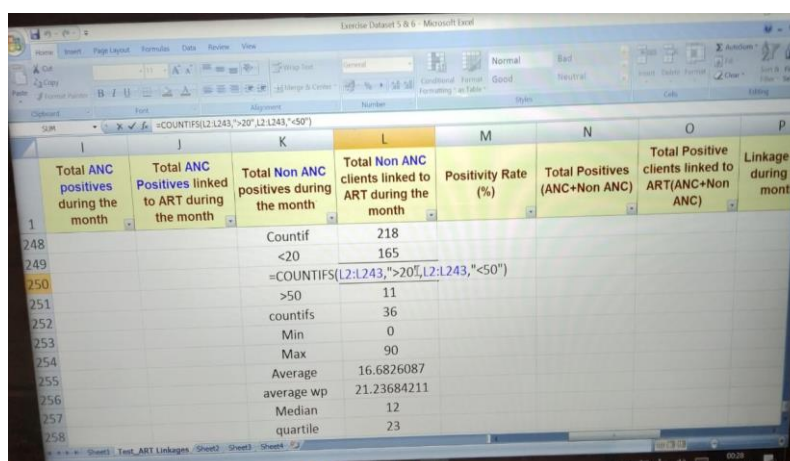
Exercise Dataset 5 & 6 - Microsoft Excel

Home Insert Page Layout Formulas Data Review View

Cut Copy Format Painter B I U Wrap Text Merge & Center General Conditional Formatting Format as Table Normal Bad Good Neutral Insert Delete Format AutoSum Fill Clear Sort & Filter

Clipboard Font Alignment Number Styles Cells Editing

SUM =COUNTIFS(L2:L243,">20",L2:L243,"<50")

| | I | J | K | L | M | N | O | P |
|---|---|---|---|---|---|---|---|---|
| 1 | Total ANC positives during the month | Total ANC Positives linked to ART during the month | Total Non ANC positives during the month | Total Non ANC clients linked to ART during the month | Positivity Rate (%) | Total Positives (ANC+Non ANC) | Total Positive clients linked to ART(ANC+Non ANC) | Linkage during mont |
| 248 | | | Countif | 218 | | | | |
| 249 | | | <20 | 165 | | | | |
| 250 | | | =COUNTIFS(L2:L243,">20",L2:L243,"<50") | | | | | |
| 251 | | | >50 | 11 | | | | |
| 252 | | | countifs | 36 | | | | |
| 253 | | | Min | 0 | | | | |
| 254 | | | Max | 90 | | | | |
| 255 | | | Average | 16.6826087 | | | | |
| 256 | | | average wp | 21.23684211 | | | | |
| 257 | | | Median | 12 | | | | |
| 258 | | | quartile | 23 | | | | |

Sheet1 Test_ART Linkages Sheet2 Sheet3 Sheet4